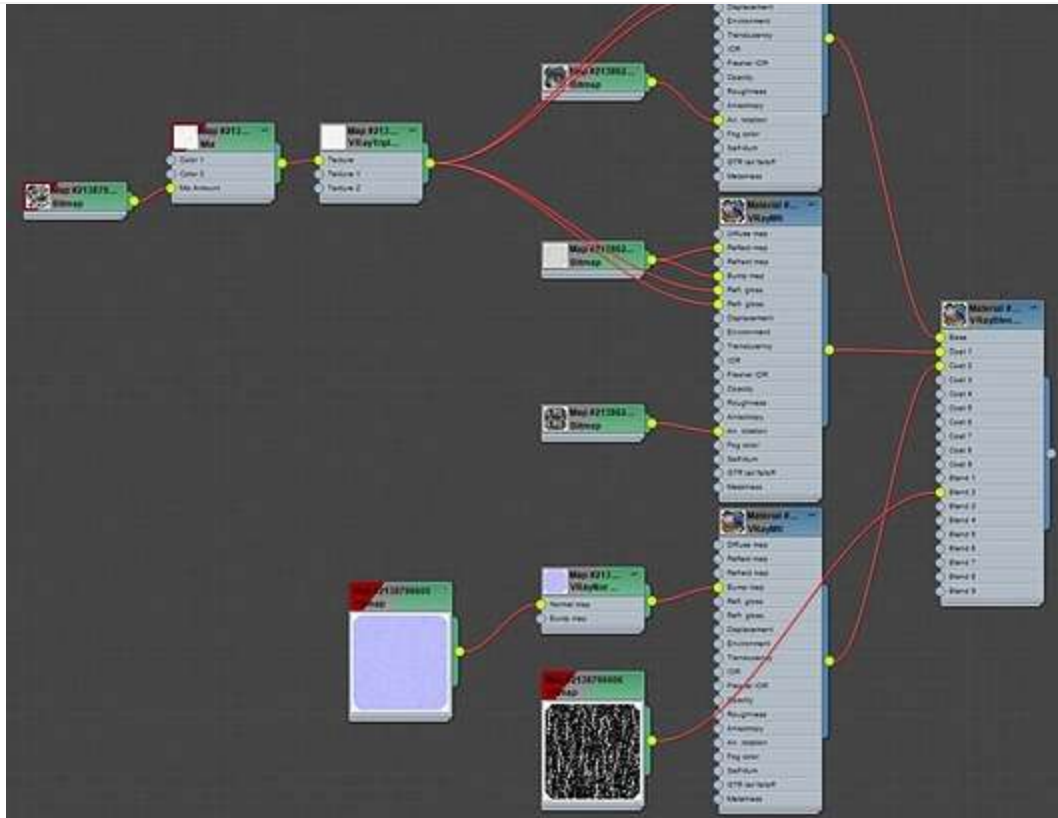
Map #213879...
Bitmap

Map #213...
Mix
Color 1
Color 2
Mix Amount

Map #213...
VRayTriplanar...
Texture
Texture 1
Texture 2

Map #213862...
Bitmap

Displacement
Environment
Translucency
IOR
Fresnel IOR
Opacity
Roughness
Anisotropy
An. rotation
Fog color
Self-illum
GTR tail falloff
Metalness

Map #213862...
Bitmap

Material #...
VRayMtl
Diffuse map
Reflect map
Refract map
Bump map
Refl. gloss
Refr. gloss
Displacement
Environment
Translucency
IOR
Fresnel IOR
Opacity
Roughness
Anisotropy
An. rotation
Fog color
Self-illum
GTR tail falloff
Metalness

Map #213862...
Bitmap

Material #...
VRayBlend...
Base
Coat 1
Coat 2
Coat 3
Coat 4
Coat 5
Coat 6
Coat 7
Coat 8
Coat 9
Blend 1
Blend 2
Blend 3
Blend 4
Blend 5
Blend 6
Blend 7
Blend 8
Blend 9

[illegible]2138799666
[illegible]map

Map #213...
VRayNor...
Normal map
Bump map

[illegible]2138799666
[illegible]map

Material #...
VRayMtl
Diffuse map
Reflect map
Refract map
Bump map
Refl. gloss
Refr. gloss
Displacement
Environment
Translucency
IOR
Fresnel IOR
Opacity
Roughness
Anisotropy
An. rotation
Fog color
Self-illum
GTR tail falloff
Metalness